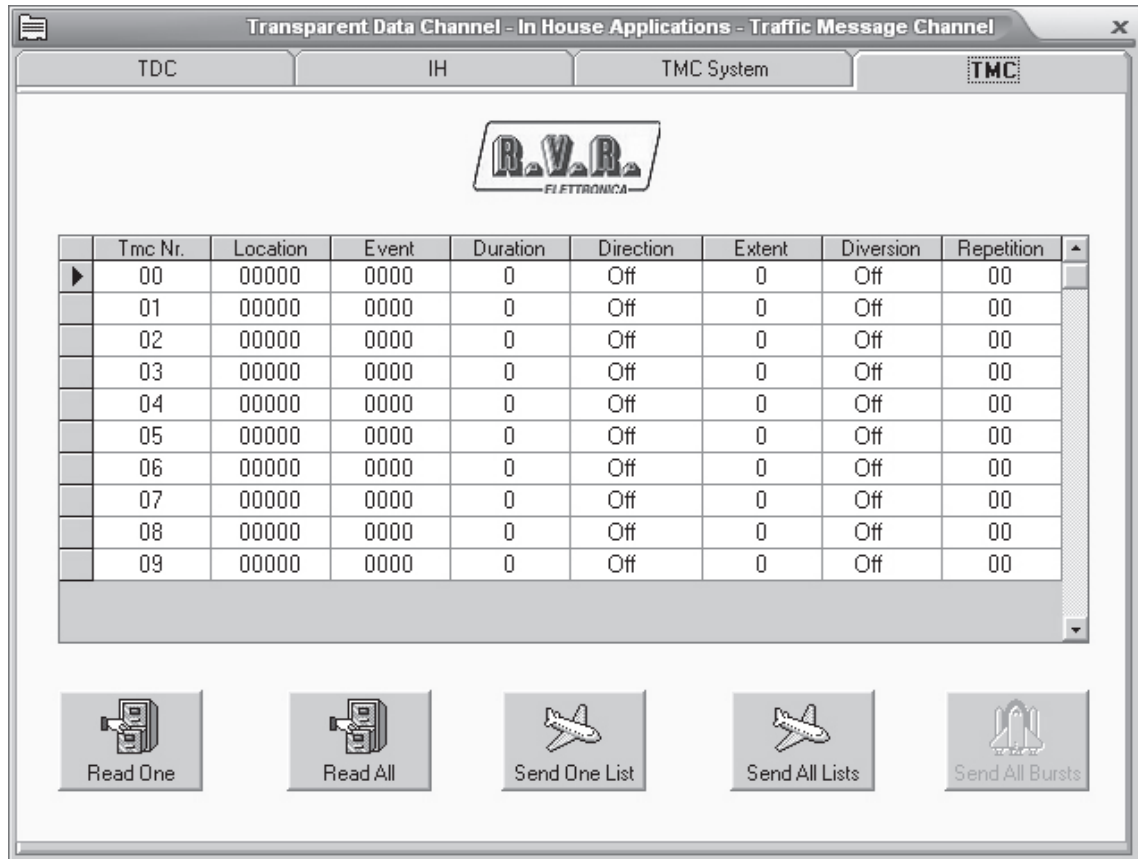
Transparent Data Channel - In House Applications - Traffic Message Channel

TDC | IH | TMC System | TMC

R.V.R. ELETTRONICA

| Tmc Nr. | Location | Event | Duration | Direction | Extent | Diversion | Repetition |
|---|---|---|---|---|---|---|---|
| 00 | 00000 | 0000 | 0 | Off | 0 | Off | 00 |
| 01 | 00000 | 0000 | 0 | Off | 0 | Off | 00 |
| 02 | 00000 | 0000 | 0 | Off | 0 | Off | 00 |
| 03 | 00000 | 0000 | 0 | Off | 0 | Off | 00 |
| 04 | 00000 | 0000 | 0 | Off | 0 | Off | 00 |
| 05 | 00000 | 0000 | 0 | Off | 0 | Off | 00 |
| 06 | 00000 | 0000 | 0 | Off | 0 | Off | 00 |
| 07 | 00000 | 0000 | 0 | Off | 0 | Off | 00 |
| 08 | 00000 | 0000 | 0 | Off | 0 | Off | 00 |
| 09 | 00000 | 0000 | 0 | Off | 0 | Off | 00 |

Read One | Read All | Send One List | Send All Lists | Send All Bursts